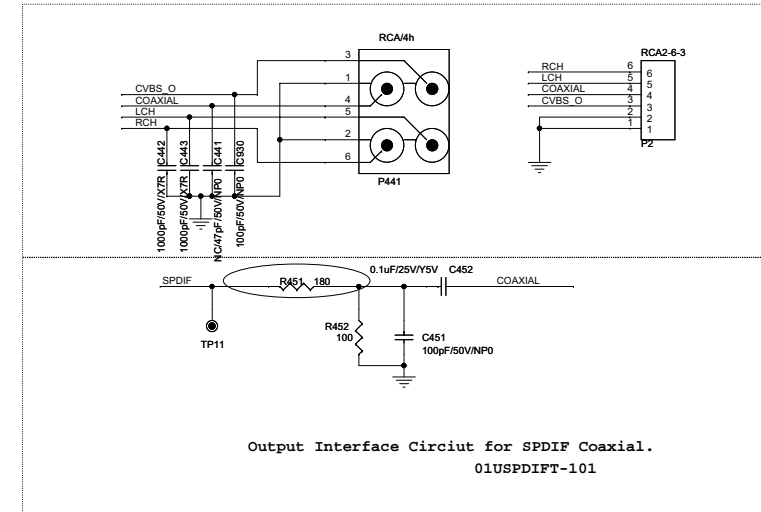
RCA/4h

3
1
4
5
2
6

P441

CVBS_O
COAXIAL
LCH
RCH

C442
C443
C441
C930

1000pF/50V/X7R
1000pF/50V/X7R
NC/47pF/50V/NP0
100pF/50V/NP0

RCA2-6-3

RCH 6
LCH 5
COAXIAL 4
CVBS_O 3
2
1

6
5
4
3
2
1
P2

SPDIF
R451 180
0.1uF/25V/Y5V C452
COAXIAL

TP11

R452
100

C451
100pF/50V/NP0

Output Interface Circiut for SPDIF Coaxial.
01USPDIFT-101